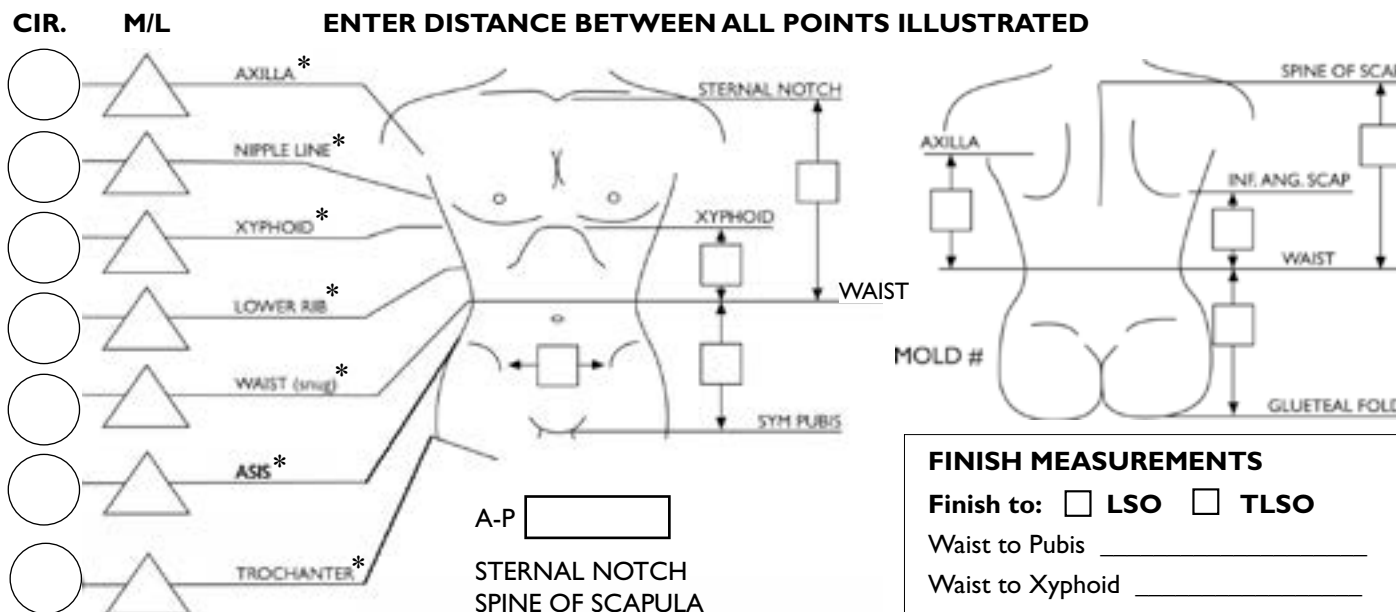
CIR. M/L ENTER DISTANCE BETWEEN ALL POINTS ILLUSTRATED

AXILLA*

NIPPLE LINE*

XYPHOID*

LOWER RIB*

WAIST (snug)*

ASIS*

TROCHANTER*

STERNAL NOTCH

XYPHOID

WAIST

SYM PUBIS

A-P

STERNAL NOTCH
SPINE OF SCAPULA

AXILLA

SPINE OF SCAP

INF. ANG. SCAP

WAIST

MOLD #

GLUETEAL FOLD

FINISH MEASUREMENTS

Finish to: ☐ LSO ☐ TLSO

Waist to Pubis ______

Waist to Xyphoid ______